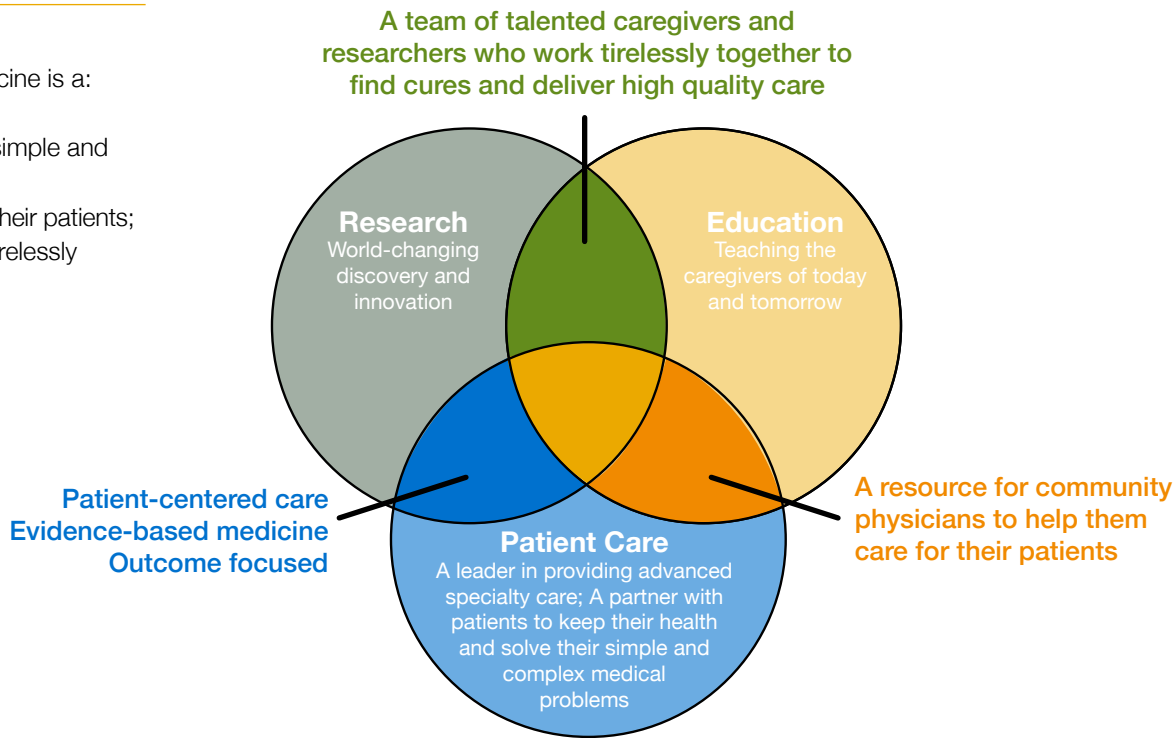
cine is a:

simple and

heir patients;
relessly

A team of talented caregivers and researchers who work tirelessly together to find cures and deliver high quality care

Research
World-changing discovery and innovation

Education
Teaching the caregivers of today and tomorrow

Patient-centered care
Evidence-based medicine
Outcome focused

A resource for community physicians to help them care for their patients

Patient Care
A leader in providing advanced specialty care; A partner with patients to keep their health and solve their simple and complex medical problems